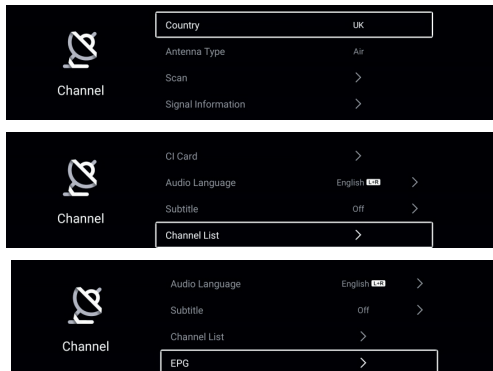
Channel

Country UK

Antenna Type Air

Scan >

Signal Information >

Channel

CI Card >

Audio Language English L+R >

Subtitle Off >

Channel List >

Channel

Audio Language English L+R >

Subtitle Off >

Channel List >

EPG >